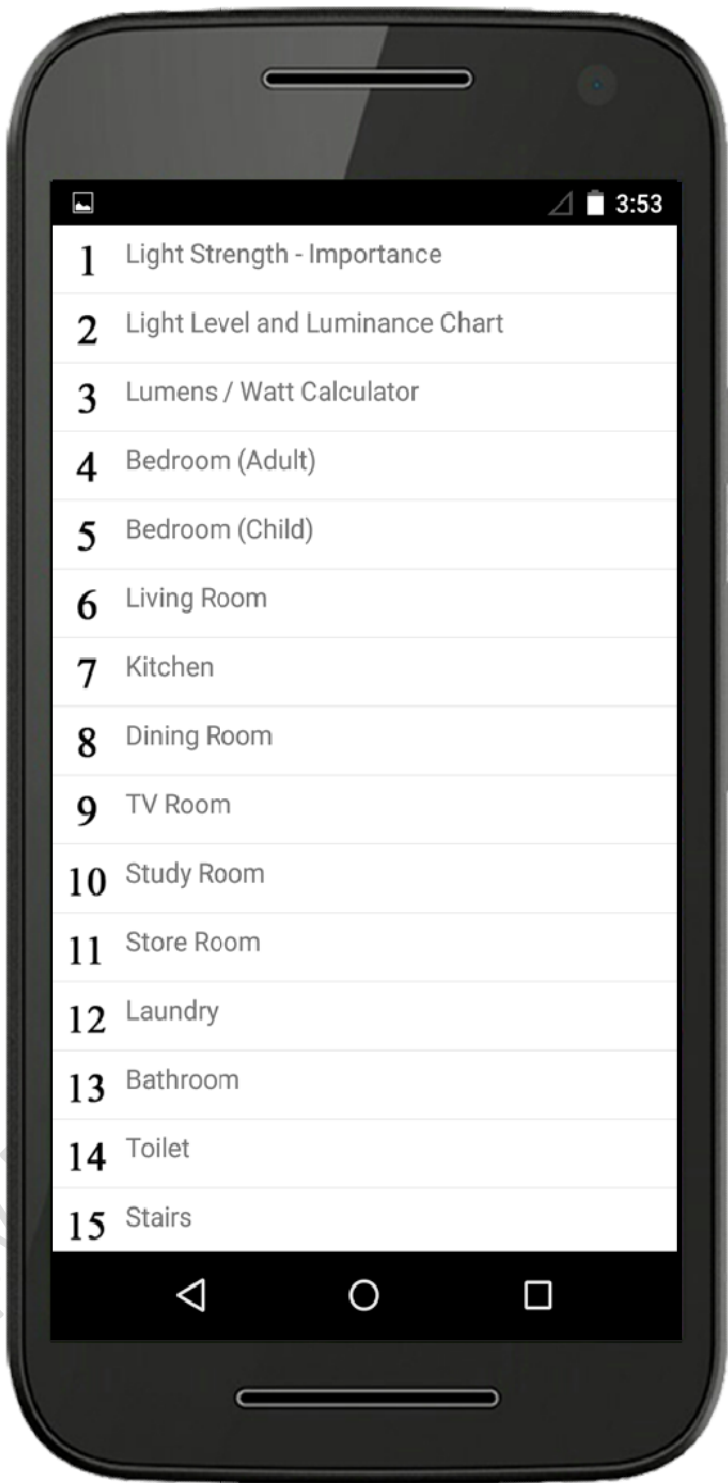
3:53

1 Light Strength - Importance
2 Light Level and Luminance Chart
3 Lumens / Watt Calculator
4 Bedroom (Adult)
5 Bedroom (Child)
6 Living Room
7 Kitchen
8 Dining Room
9 TV Room
10 Study Room
11 Store Room
12 Laundry
13 Bathroom
14 Toilet
15 Stairs